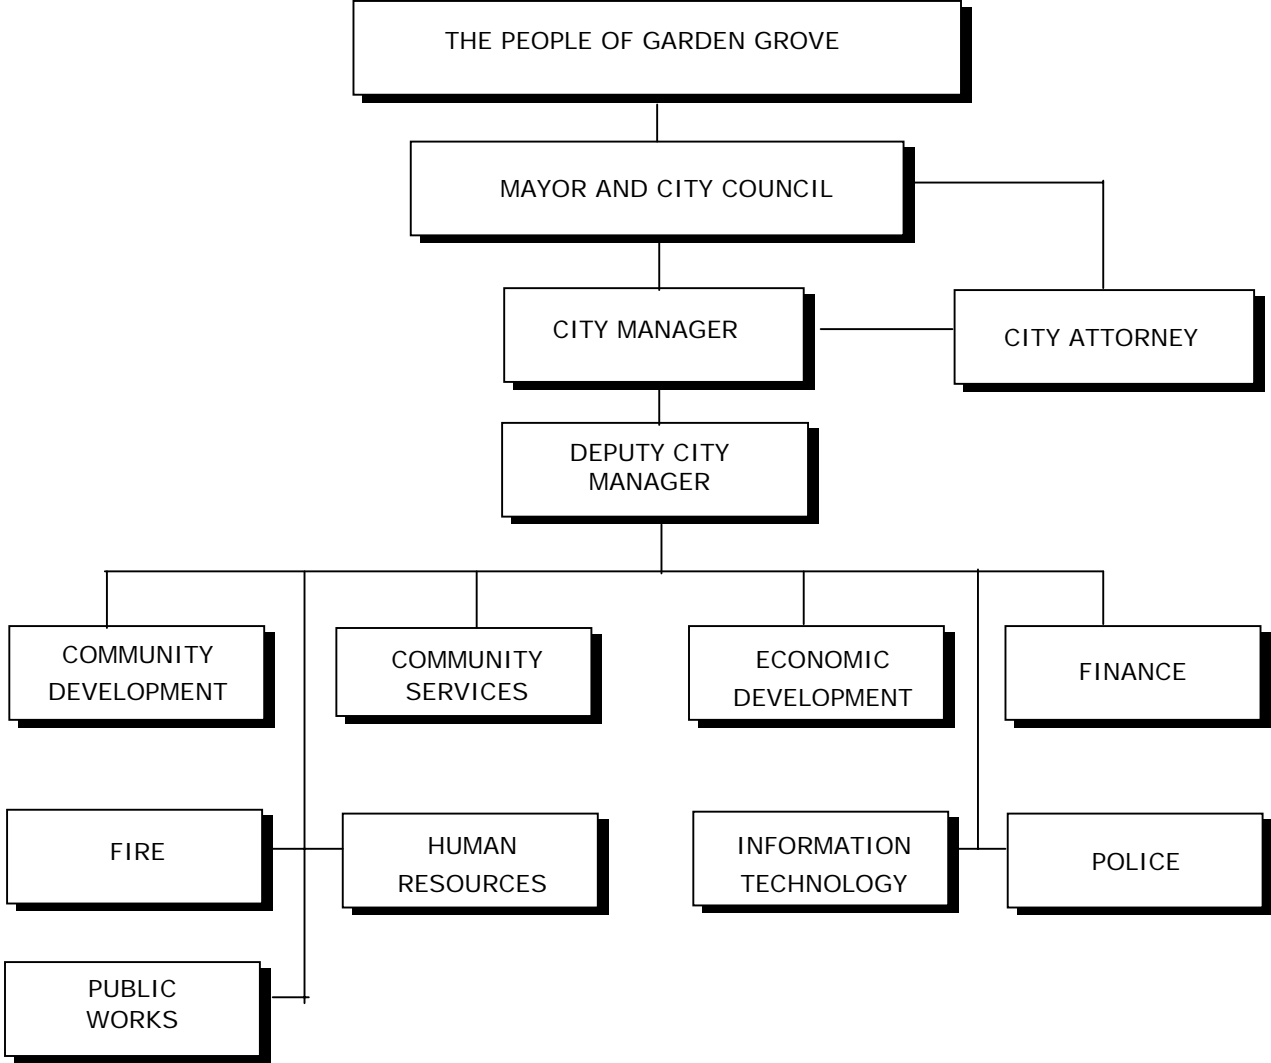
THE PEOPLE OF GARDEN GROVE

MAYOR AND CITY COUNCIL

CITY MANAGER

CITY ATTORNEY

DEPUTY CITY MANAGER

COMMUNITY DEVELOPMENT

COMMUNITY SERVICES

ECONOMIC DEVELOPMENT

FINANCE

FIRE

HUMAN RESOURCES

INFORMATION TECHNOLOGY

POLICE

PUBLIC WORKS